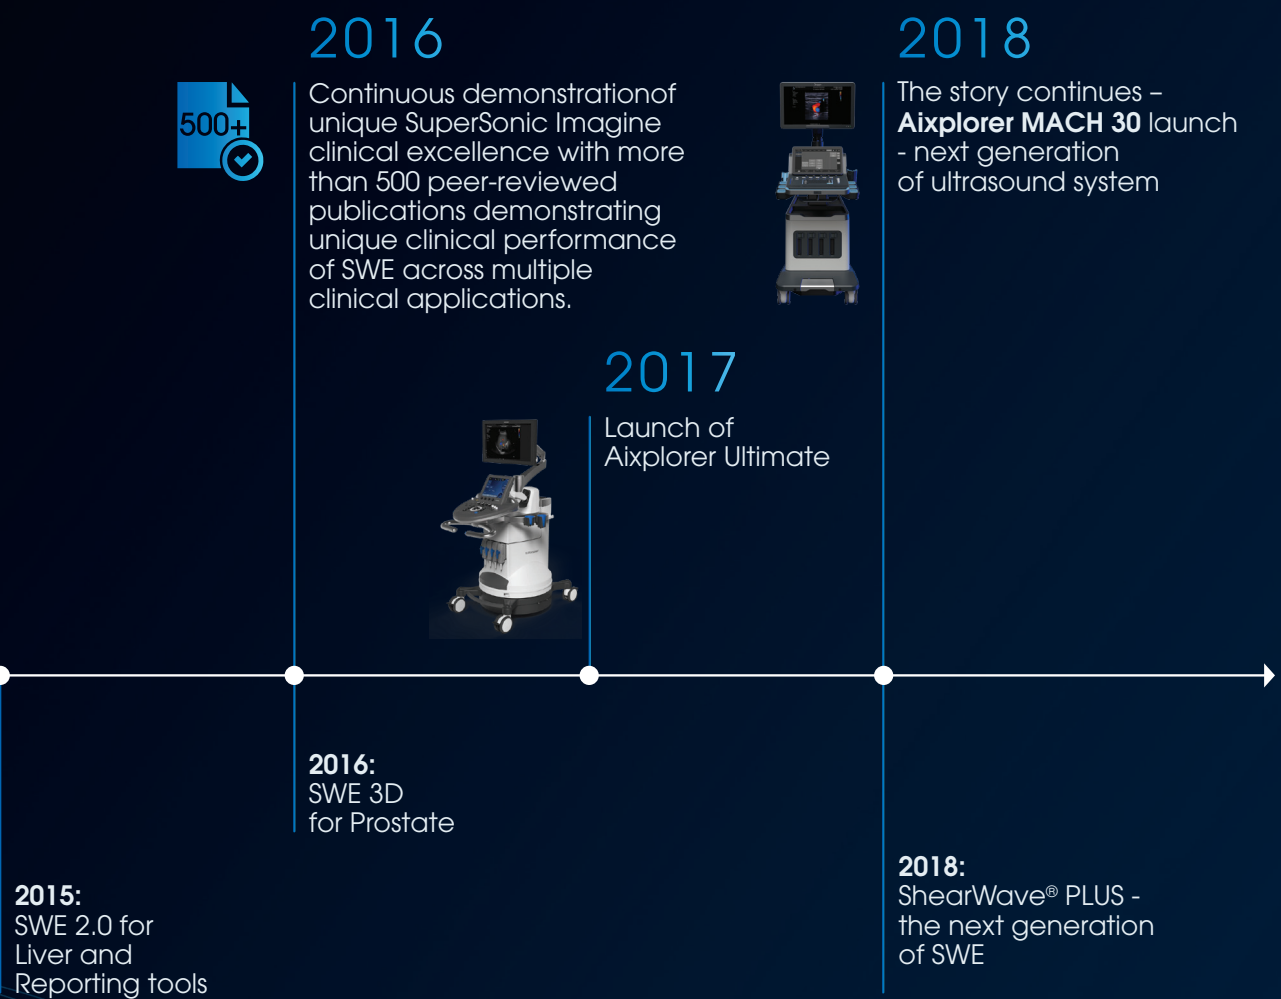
2016

500+

Continuous demonstrationof unique SuperSonic Imagine clinical excellence with more than 500 peer-reviewed publications demonstrating unique clinical performance of SWE across multiple clinical applications.

2018

The story continues – **Aixplorer MACH 30** launch - next generation of ultrasound system

2017

Launch of Aixplorer Ultimate

**2016:**
SWE 3D for Prostate

**2015:**
SWE 2.0 for Liver and Reporting tools

**2018:**
ShearWave® PLUS - the next generation of SWE